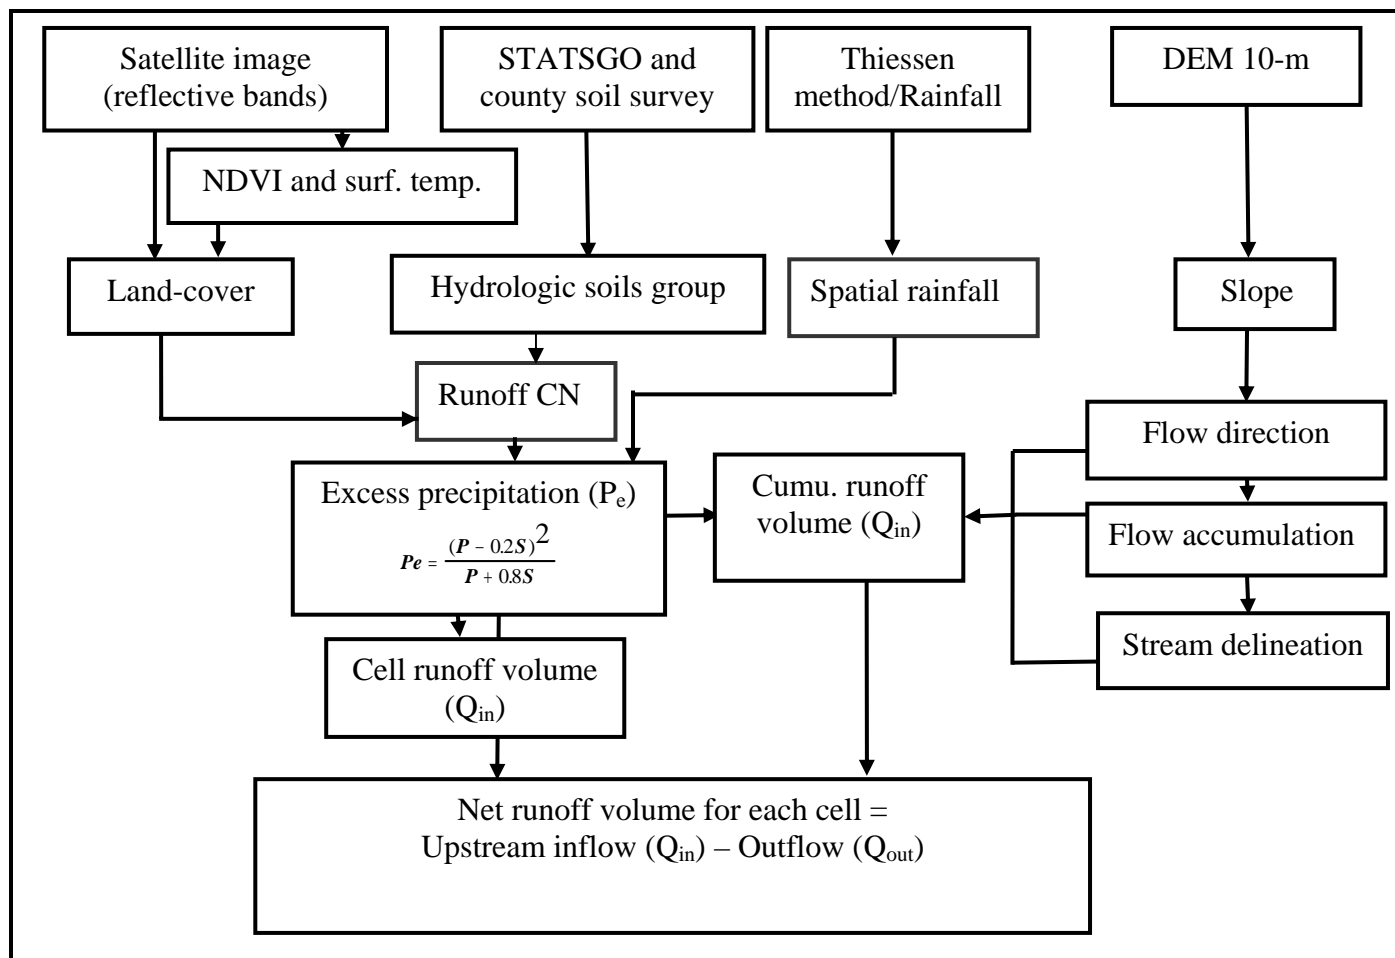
Satellite image (reflective bands)

STATSGO and county soil survey

Thiessen method/Rainfall

DEM 10-m

NDVI and surf. temp.

Land-cover

Hydrologic soils group

Spatial rainfall

Slope

Runoff CN

Flow direction

Excess precipitation ($P_e$)

$Pe = \frac{(P - 0.2S)^2}{P + 0.8S}$

Cumu. runoff volume ($Q_{in}$)

Flow accumulation

Stream delineation

Cell runoff volume ($Q_{in}$)

Net runoff volume for each cell = Upstream inflow ($Q_{in}$) – Outflow ($Q_{out}$)